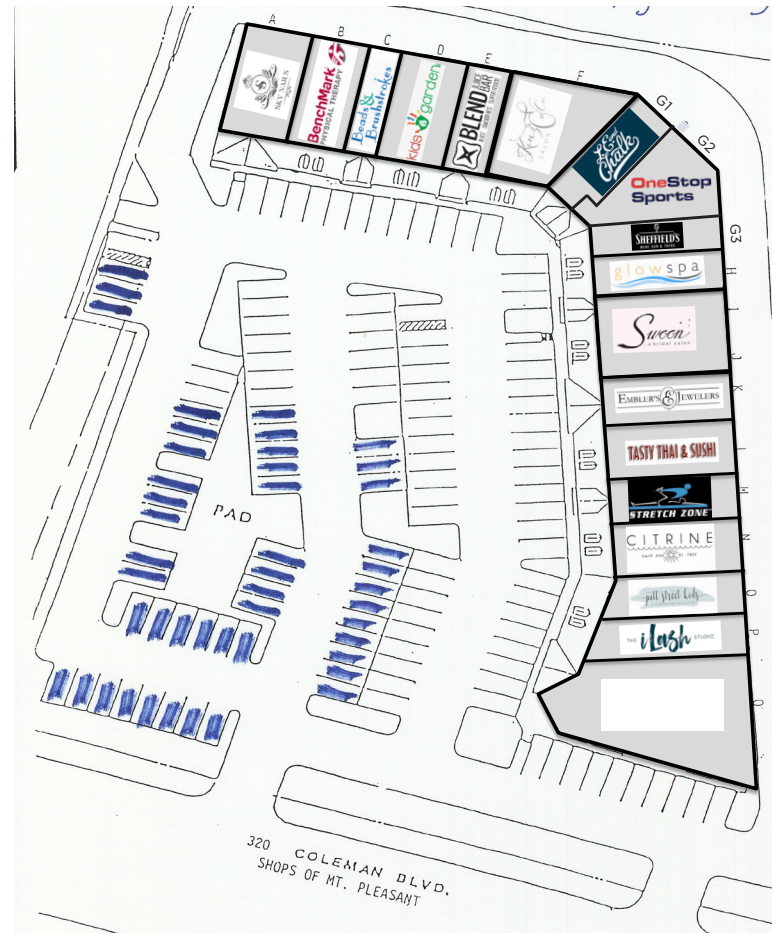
A
B
C
D
E
F
G1
G2
G3
H
I
J
K
L
M
N
O
P
Q

SKY NAILS
BenchMark PHYSICAL THERAPY
Beads & Brushstrokes
kids garden
BLEND LIFE BAR ART WINE SERVICES
Kazzle SALON
Chalk
OneStop Sports
SHEFFIELD'S
glowspa
Swoon a bridal salon
EMBLER'S & JEWELERS
TASTY THAI & SUSHI
STRETCH ZONE
CITRINE
pitt street kids
THE iLash STUDIO

PAD

320 COLEMAN BLVD.
SHOPS OF MT. PLEASANT